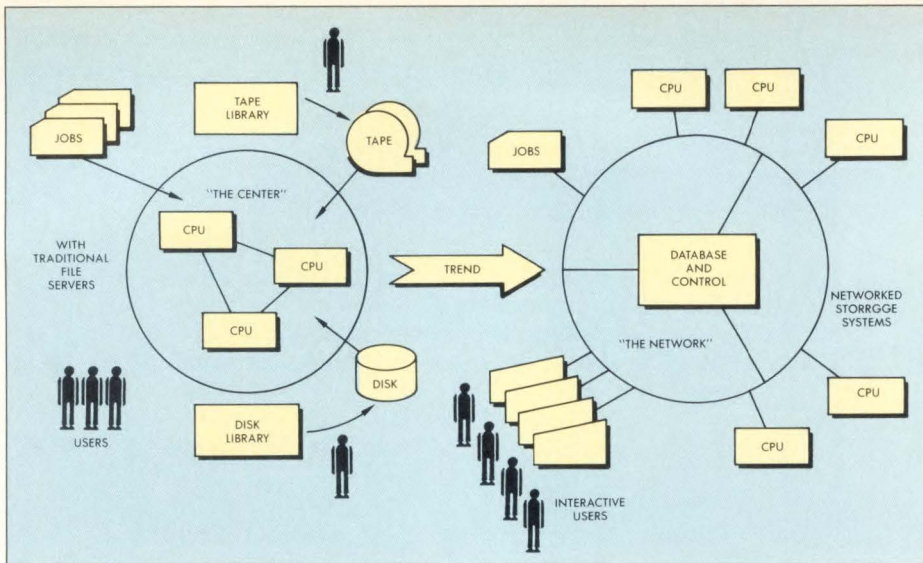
JOBS

TAPE LIBRARY

TAPE

"THE CENTER"

CPU

CPU

CPU

WITH TRADITIONAL FILE SERVERS

USERS

DISK

DISK LIBRARY

TREND

JOBS

CPU

CPU

CPU

DATABASE AND CONTROL

"THE NETWORK"

NETWORKED STORRGGE SYSTEMS

CPU

CPU

INTERACTIVE USERS